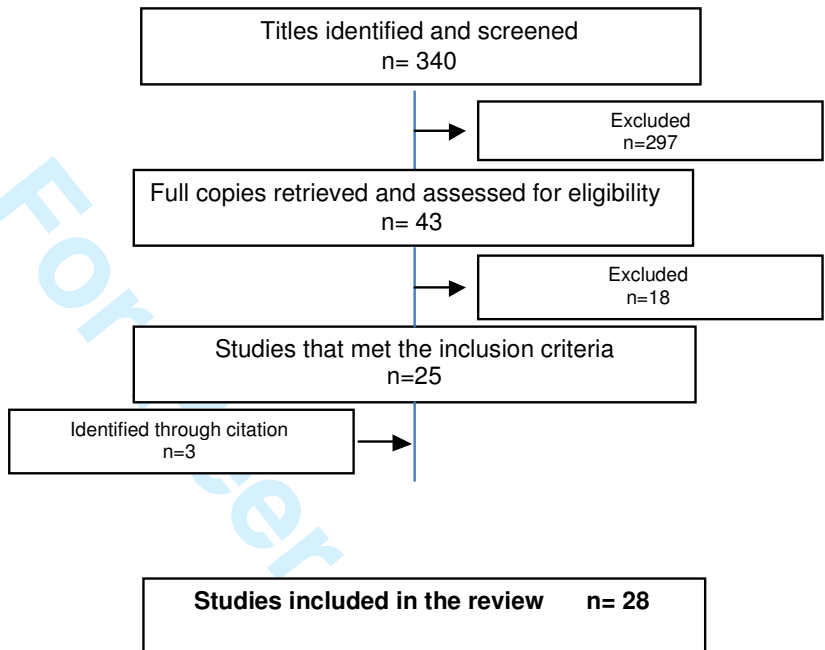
Titles identified and screened
n= 340

Excluded
n=297

Full copies retrieved and assessed for eligibility
n= 43

Excluded
n=18

Studies that met the inclusion criteria
n=25

Identified through citation
n=3

Studies included in the review n= 28

For Peer